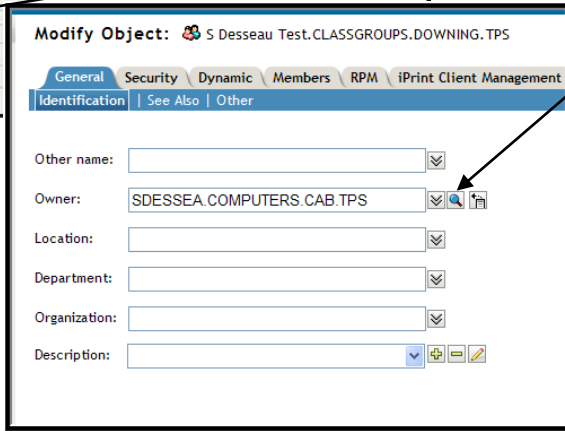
Modify Object: S Desseau Test.CLASSGROUPS.DOWNING.TPS

General | Security | Dynamic | Members | RPM | iPrint Client Management

Identification | See Also | Other

Other name:

Owner: SDESSEA.COMPUTERS.CAB.TPS

Location:

Department:

Organization:

Description: